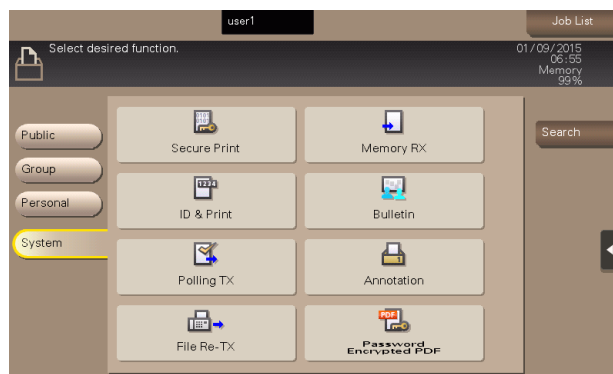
user1

Job List

Select desired function.

01/09/2015
06:55
Memory
99%

Public

Group

Personal

System

Secure Print

Memory RX

ID & Print

Bulletin

Polling TX

Annotation

File Re-TX

Password Encrypted PDF

Search